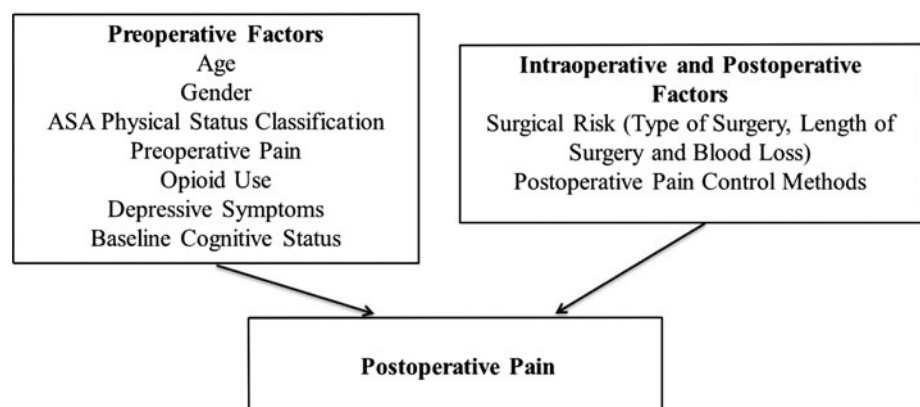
**Preoperative Factors**
Age
Gender
ASA Physical Status Classification
Preoperative Pain
Opioid Use
Depressive Symptoms
Baseline Cognitive Status

**Intraoperative and Postoperative Factors**
Surgical Risk (Type of Surgery, Length of Surgery and Blood Loss)
Postoperative Pain Control Methods

**Postoperative Pain**